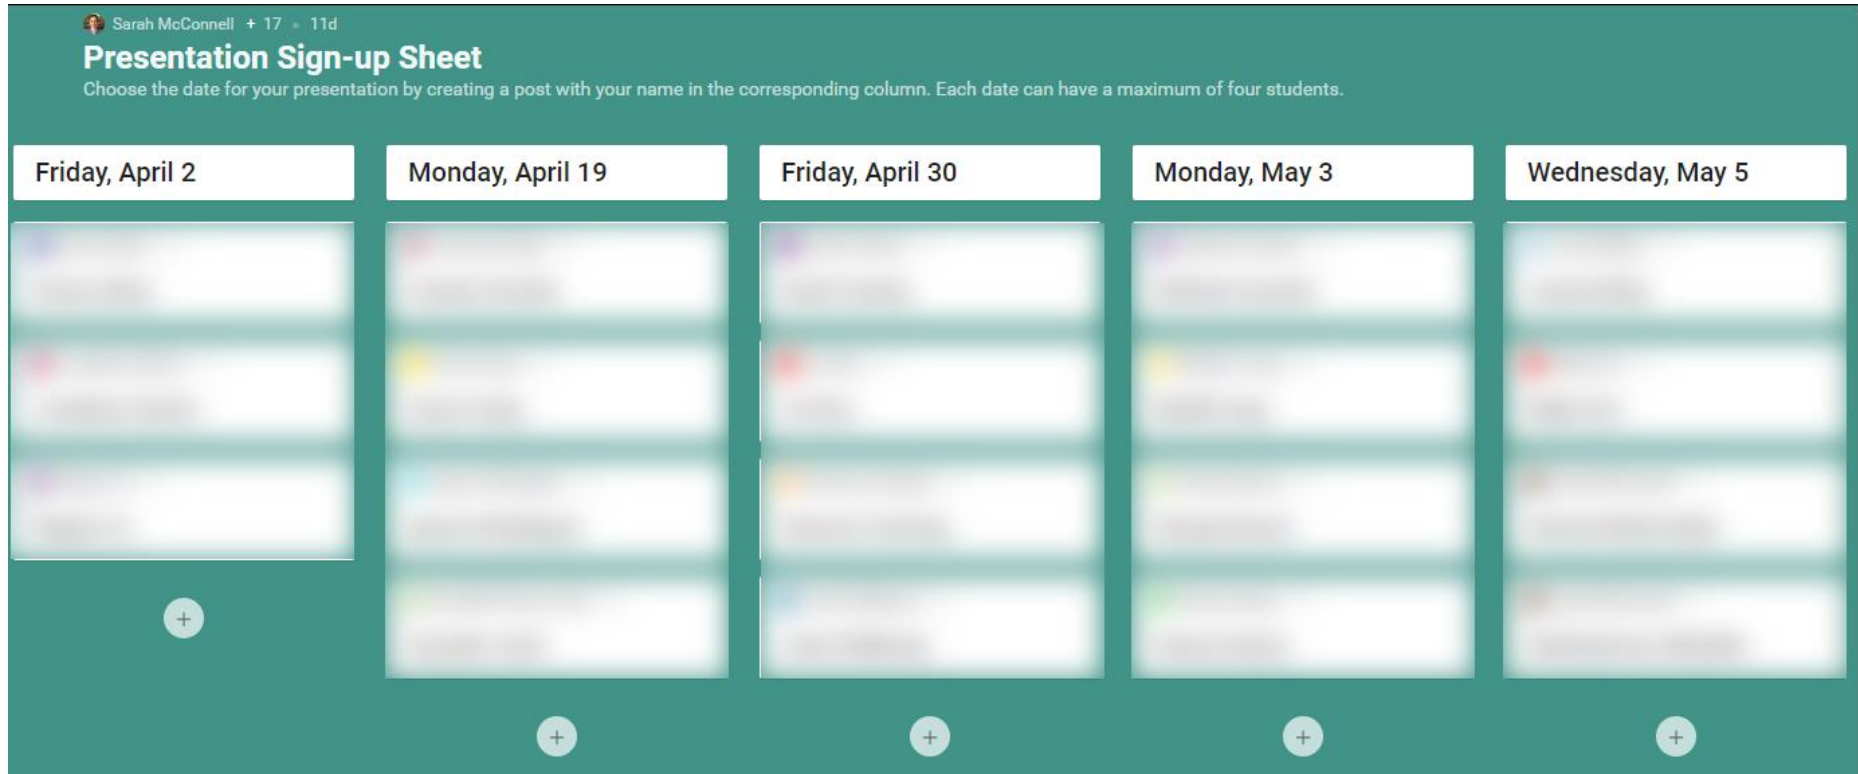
Sarah McConnell + 17 • 11d

Presentation Sign-up Sheet

Choose the date for your presentation by creating a post with your name in the corresponding column. Each date can have a maximum of four students.

Friday, April 2

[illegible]

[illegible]

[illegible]

+

Monday, April 19

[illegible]

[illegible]

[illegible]

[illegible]

+

Friday, April 30

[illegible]

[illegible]

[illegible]

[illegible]

+

Monday, May 3

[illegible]

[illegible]

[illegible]

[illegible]

+

Wednesday, May 5

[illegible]

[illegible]

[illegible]

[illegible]

+